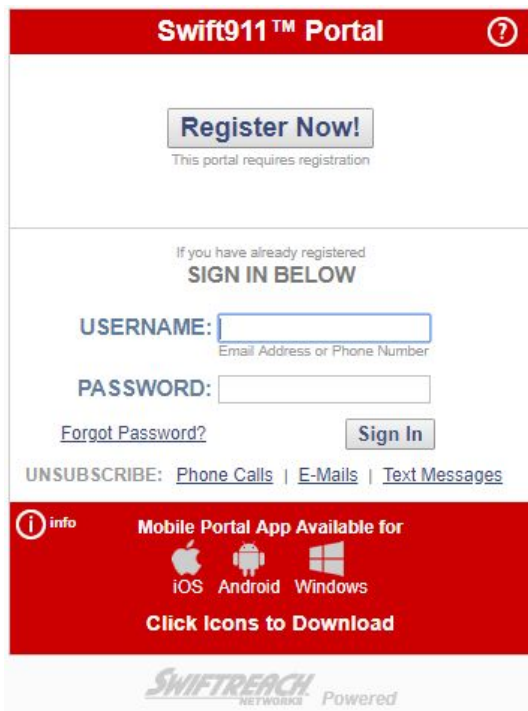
Swift911™ Portal ?

Register Now!
This portal requires registration

If you have already registered
SIGN IN BELOW

USERNAME:
Email Address or Phone Number

PASSWORD:

Forgot Password?
Sign In

UNSUBSCRIBE: Phone Calls | E-Mails | Text Messages

i info
Mobile Portal App Available for
iOS Android Windows
Click Icons to Download

SWIFTREACH NETWORKS Powered